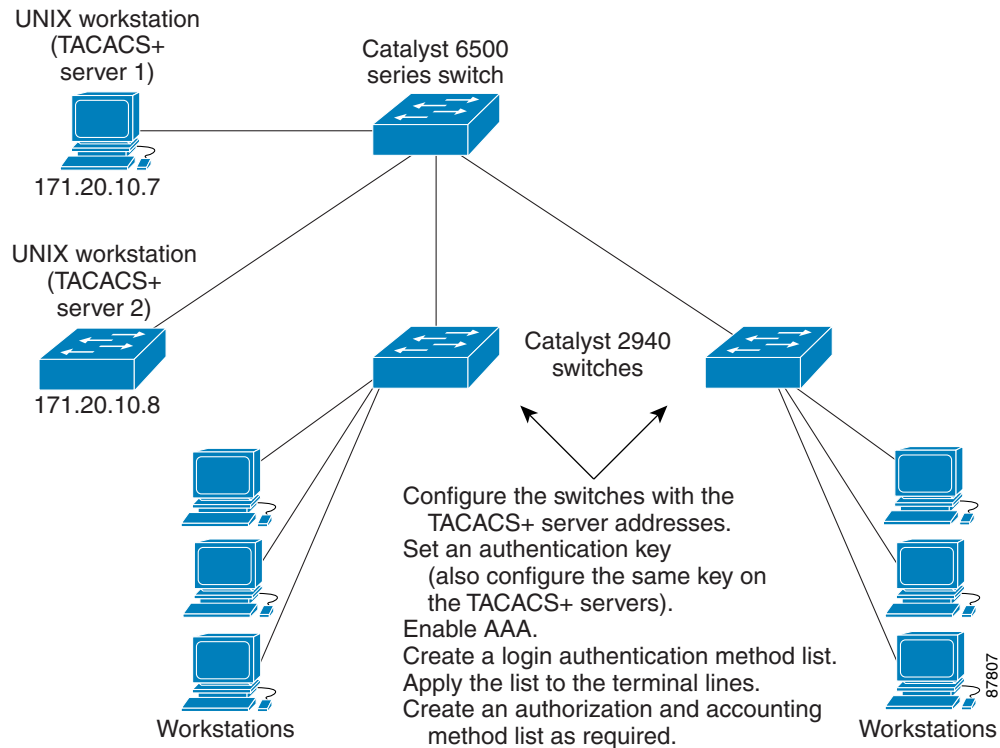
UNIX workstation (TACACS+ server 1)

171.20.10.7

Catalyst 6500 series switch

UNIX workstation (TACACS+ server 2)

171.20.10.8

Catalyst 2940 switches

Configure the switches with the TACACS+ server addresses.
Set an authentication key (also configure the same key on the TACACS+ servers).
Enable AAA.
Create a login authentication method list.
Apply the list to the terminal lines.
Create an authorization and accounting method list as required.

Workstations

Workstations

87807